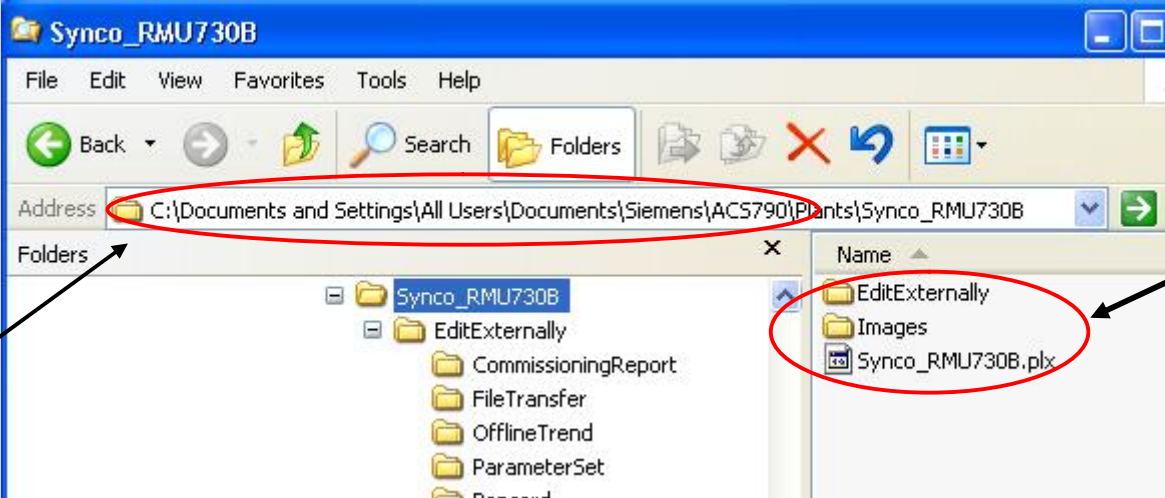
Synco_RMU730B

File Edit View Favorites Tools Help

Back Search Folders

Address C:\Documents and Settings\All Users\Documents\Siemens\ACS790\Plants\Synco_RMU730B

Folders ×

Synco_RMU730B
EditExternally
CommissioningReport
FileTransfer
OfflineTrend
ParameterSet
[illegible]

Name

EditExternally
Images
Synco_RMU730B.plx